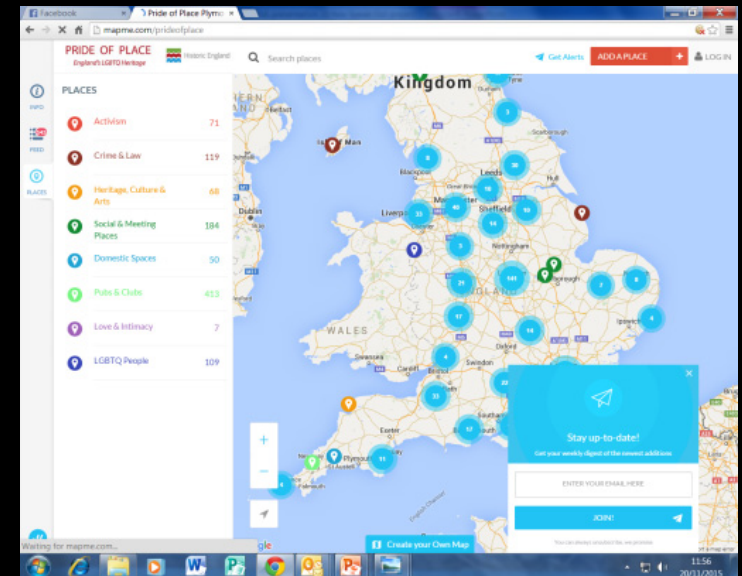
Facebook
Pride of Place Plymo
mapme.com/prideofplace

PRIDE OF PLACE
England's LGBTQ Heritage
Historic England
Search places
Get Alerts
ADD A PLACE
LOG IN

INFO
FEED
PLACES

PLACES
Activism 71
Crime & Law 119
Heritage, Culture & Arts 68
Social & Meeting Places 184
Domestic Spaces 50
Pubs & Clubs 413
Love & Intimacy 7
LGBTQ People 109

Kingdom
WALES
Blackpool
Leeds
Manchester
Liverpool
Sheffield
Nottingham
Dublin
Swansea
Cardiff
Bristol
Swindon
Oxford
Exeter
Plymouth
Southampton
Ipswich
Scarborough
Hull
Norwich

Stay up-to-date!
Get your weekly digest of the newest additions
ENTER YOUR EMAIL HERE
JOIN!

Create your Own Map
Waiting for mapme.com...
11:56
20/11/2015